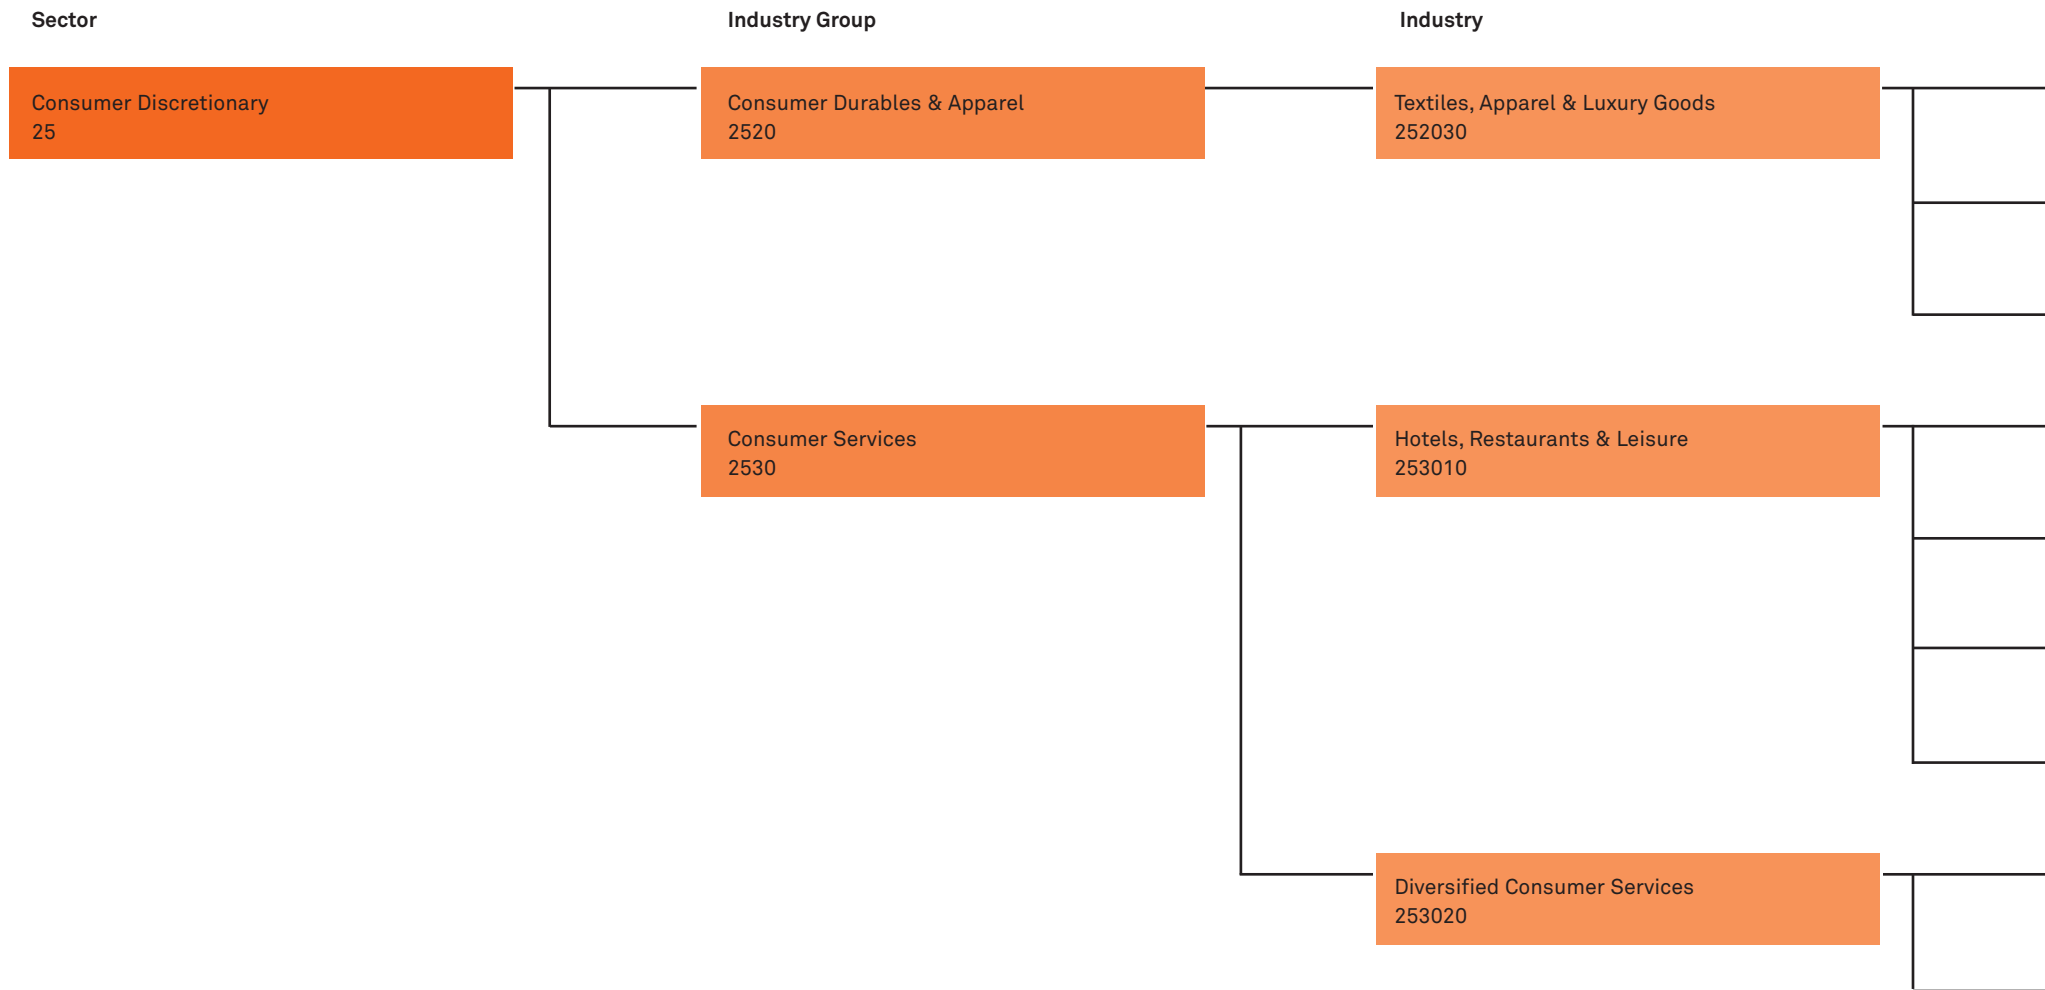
Sector

Industry Group

Industry

Consumer Discretionary
25

Consumer Durables & Apparel
2520

Textiles, Apparel & Luxury Goods
252030

Consumer Services
2530

Hotels, Restaurants & Leisure
253010

Diversified Consumer Services
253020